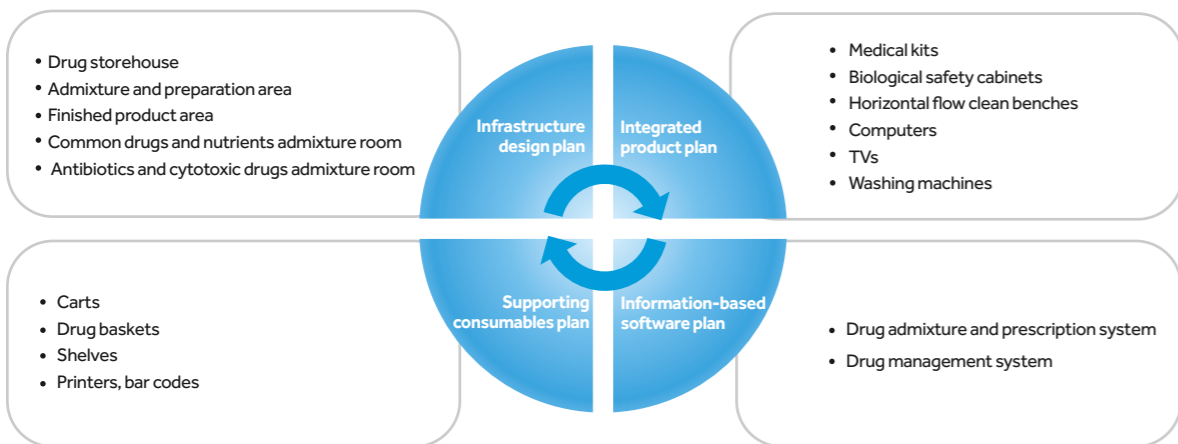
• Drug storehouse
• Admixture and preparation area
• Finished product area
• Common drugs and nutrients admixture room
• Antibiotics and cytotoxic drugs admixture room

Infrastructure design plan

Integrated product plan

• Medical kits
• Biological safety cabinets
• Horizontal flow clean benches
• Computers
• TVs
• Washing machines

• Carts
• Drug baskets
• Shelves
• Printers, bar codes

Supporting consumables plan

Information-based software plan

• Drug admixture and prescription system
• Drug management system